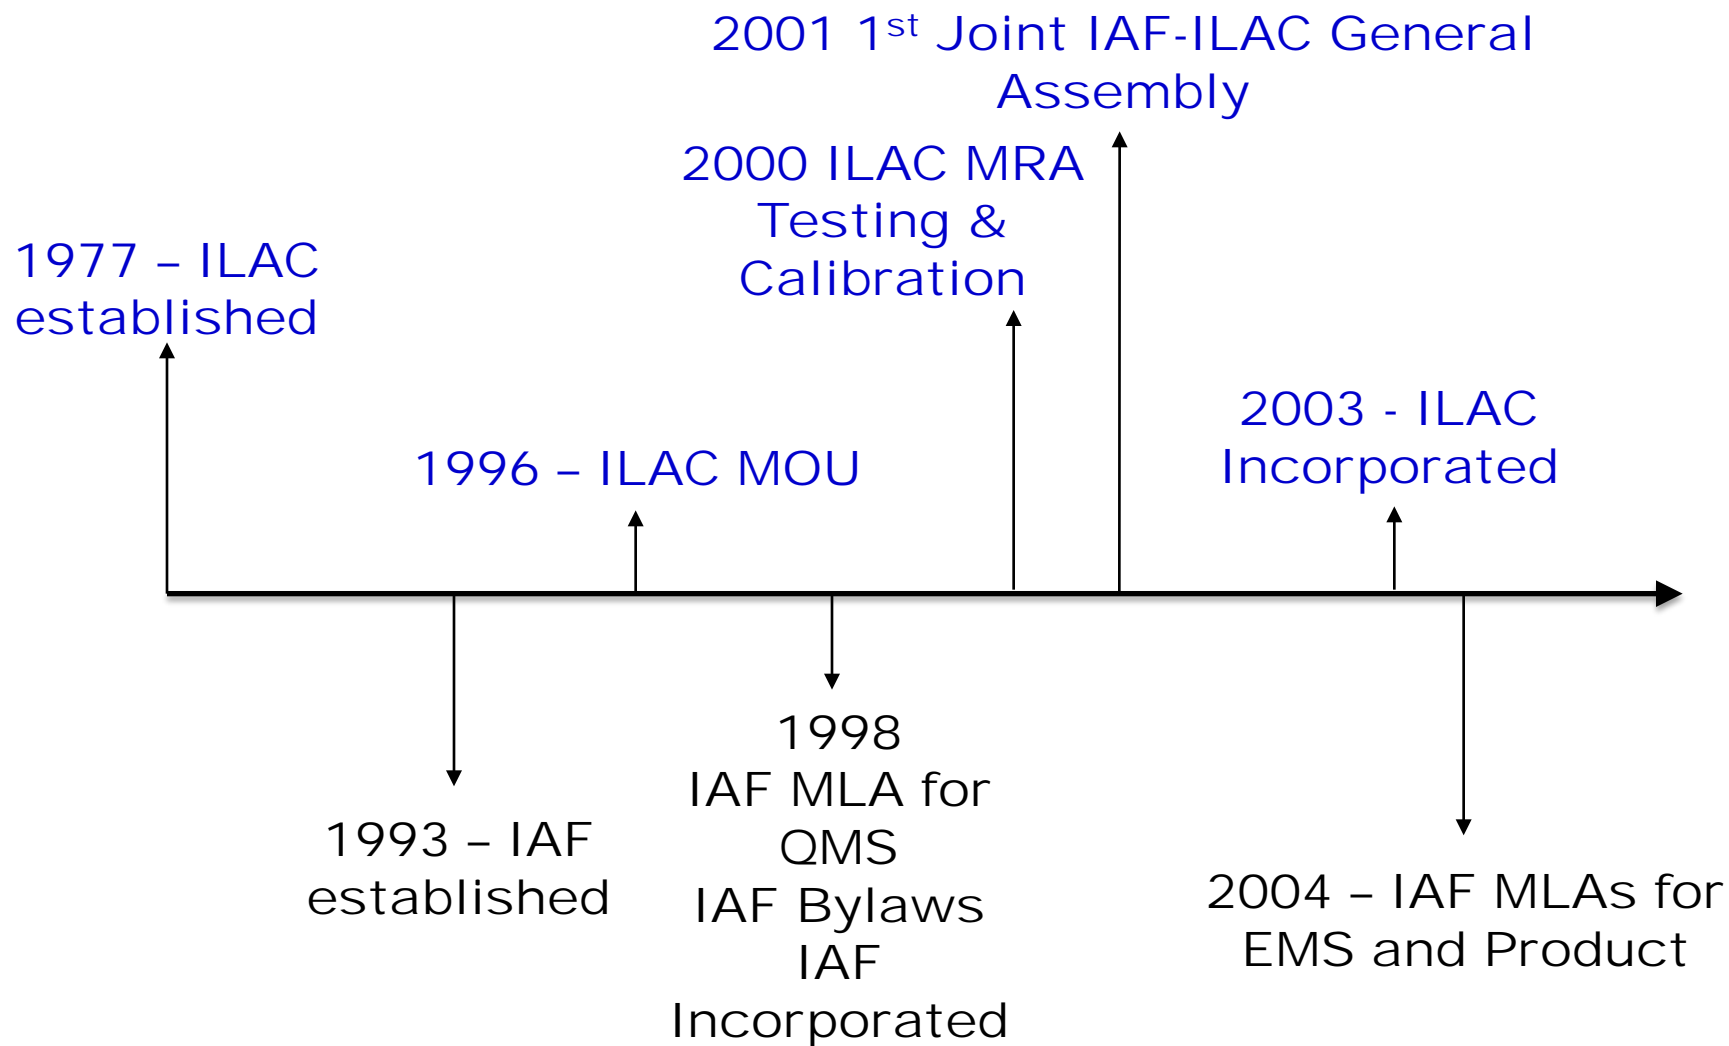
2001 1$^{st}$ Joint IAF-ILAC General Assembly

2000 ILAC MRA Testing & Calibration

1977 – ILAC established

1996 – ILAC MOU

2003 - ILAC Incorporated

1993 – IAF established

1998
IAF MLA for QMS
IAF Bylaws
IAF Incorporated

2004 – IAF MLAs for EMS and Product